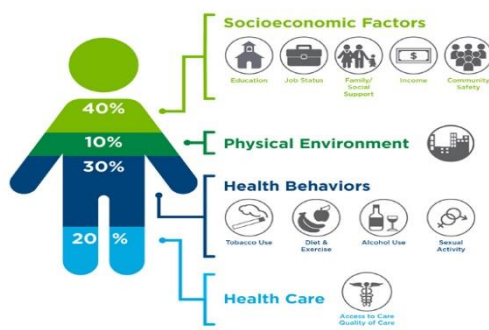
Socioeconomic Factors

Education
Job Status
Family/ Social Support
Income
Community Safety

40%
10%
30%
20 %

Physical Environment

Health Behaviors

Tobacco Use
Diet & Exercise
Alcohol Use
Sexual Activity

Health Care

Access to Care Quality of Care